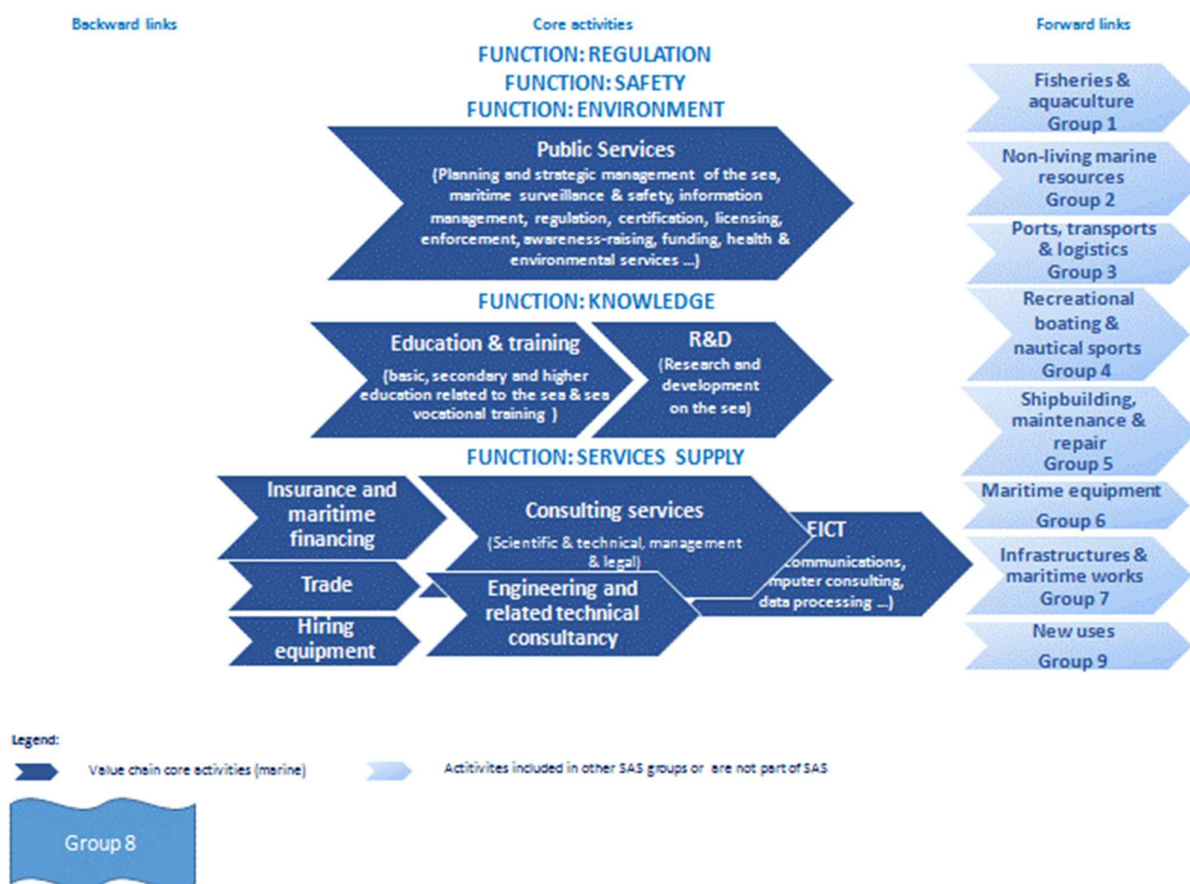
Backward links

Core activities

Forward links

FUNCTION: REGULATION
FUNCTION: SAFETY
FUNCTION: ENVIRONMENT

Public Services
(Planning and strategic management of the sea, maritime surveillance & safety, information management, regulation, certification, licensing, enforcement, awareness-raising, funding, health & environmental services ...)

FUNCTION: KNOWLEDGE

Education & training
(basic, secondary and higher education related to the sea & sea vocational training )

R&D
(Research and development on the sea)

FUNCTION: SERVICES SUPPLY

Insurance and maritime financing

Trade

Hiring equipment

Consulting services
(Scientific & technical, management & legal)

Engineering and related technical consultancy

EICT
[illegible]communications, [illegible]mputer consulting, data processing ...)

Fisheries & aquaculture
Group 1

Non-living marine resources
Group 2

Ports, transports & logistics
Group 3

Recreational boating & nautical sports
Group 4

Shipbuilding, maintenance & repair
Group 5

Maritime equipment
Group 6

Infrastructures & maritime works
Group 7

New uses
Group 9

Legend:

Value chain core activities (marine)

Actitivites included in other SAS groups or are not part of SAS

Group 8